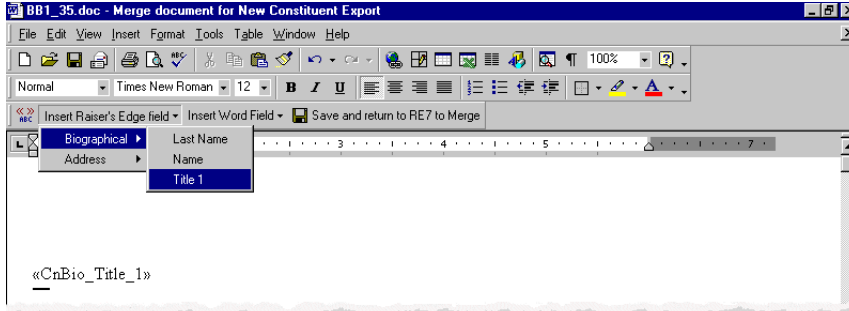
BB1_35.doc - Merge document for New Constituent Export

File Edit View Insert Format Tools Table Window Help

100%

Normal Times New Roman 12 B I U

Insert Raiser's Edge field ▾ Insert Word Field ▾ Save and return to RE7 to Merge

Biographical ▸ Last Name
Address ▸ Name
Title 1

3 4 5 7

«CnBio_Title_1»